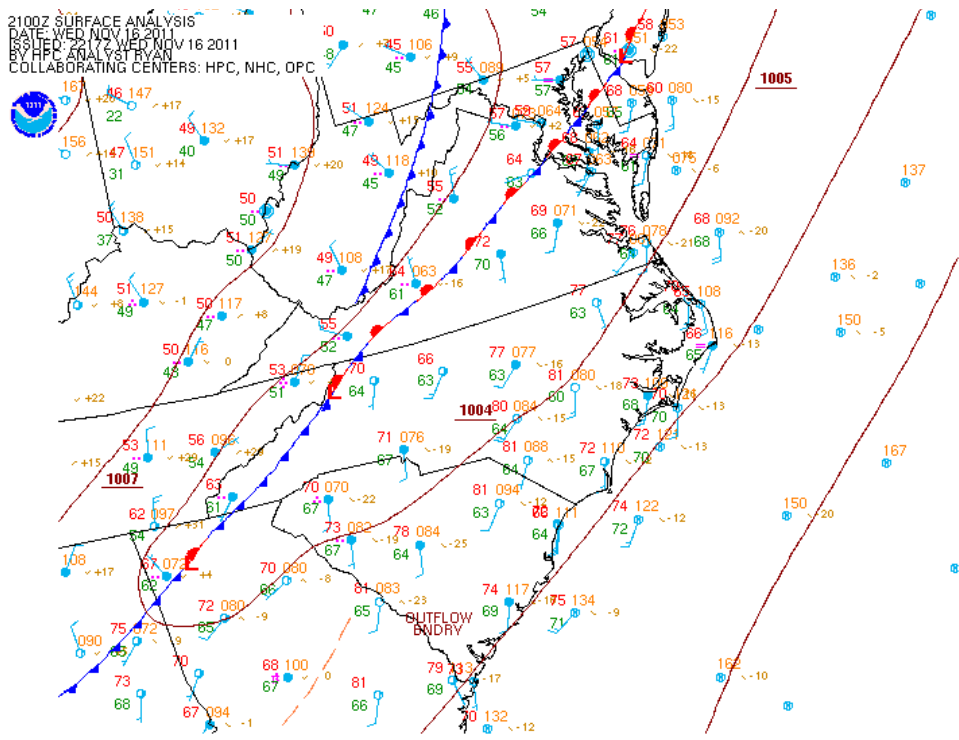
2100Z SURFACE ANALYSIS
DATE: WED NOV 16 2011
ISSUED: 2217Z WED NOV 16 2011
BY HPC ANALYST RYAN
COLLABORATING CENTERS: HPC, NHC, OPC

1005
1004
1007

OUTFLOW
BNDRY

47 46 54 50 45 106 +9 45 55 089 +5 57 57 61 58 153 51 22 81 163 46 147 +17 +20 22 49 132 +17 40 51 124 47 +19 57 064 +2 56 68 60 080 -15 156 47 151 +14 31 51 136 +20 49 49 118 45 +19 55 64 63 64 075 -6 137 50 138 +15 37 50 50 51 127 +19 50 52 69 071 66 68 092 -20 68 -21 49 108 47 +11 64 063 61 -16 72 70 136 -2 144 51 127 -1 49 50 117 47 +8 77 63 108 150 -5 55 52 66 116 65 -13 50 116 48 0 53 070 51 70 64 66 63 77 077 63 -16 81 080 60 -18 73 -13 +22 80 084 64 -15 70 53 11 49 +29 56 096 54 +23 71 076 67 -19 81 088 64 -15 72 110 67 72 70 -13 167 +15 63 61 70 070 67 -22 81 094 63 -12 74 122 72 -12 62 097 54 +31 73 082 67 -19 78 084 64 -25 64 111 150 -20 108 +17 67 072 62 +4 70 080 66 -8 81 083 65 -23 74 117 69 75 134 71 -9 090 75 072 65 9 72 080 65 -9 70 68 100 67 0 79 133 69 -17 162 -10 73 68 81 66 67 094 -1 70 132 -12